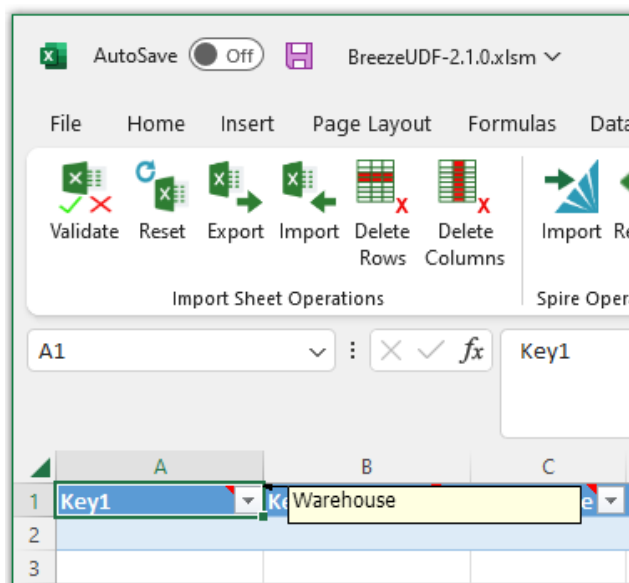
AutoSave Off BreezeUDF-2.1.0.xlsm

File Home Insert Page Layout Formulas Data

Validate Reset Export Import Delete Rows Delete Columns

Import Sheet Operations

Import Re

Spire Oper

A1

$fx$

Key1

A B C

1 Key1 Ke Warehouse e

2

3